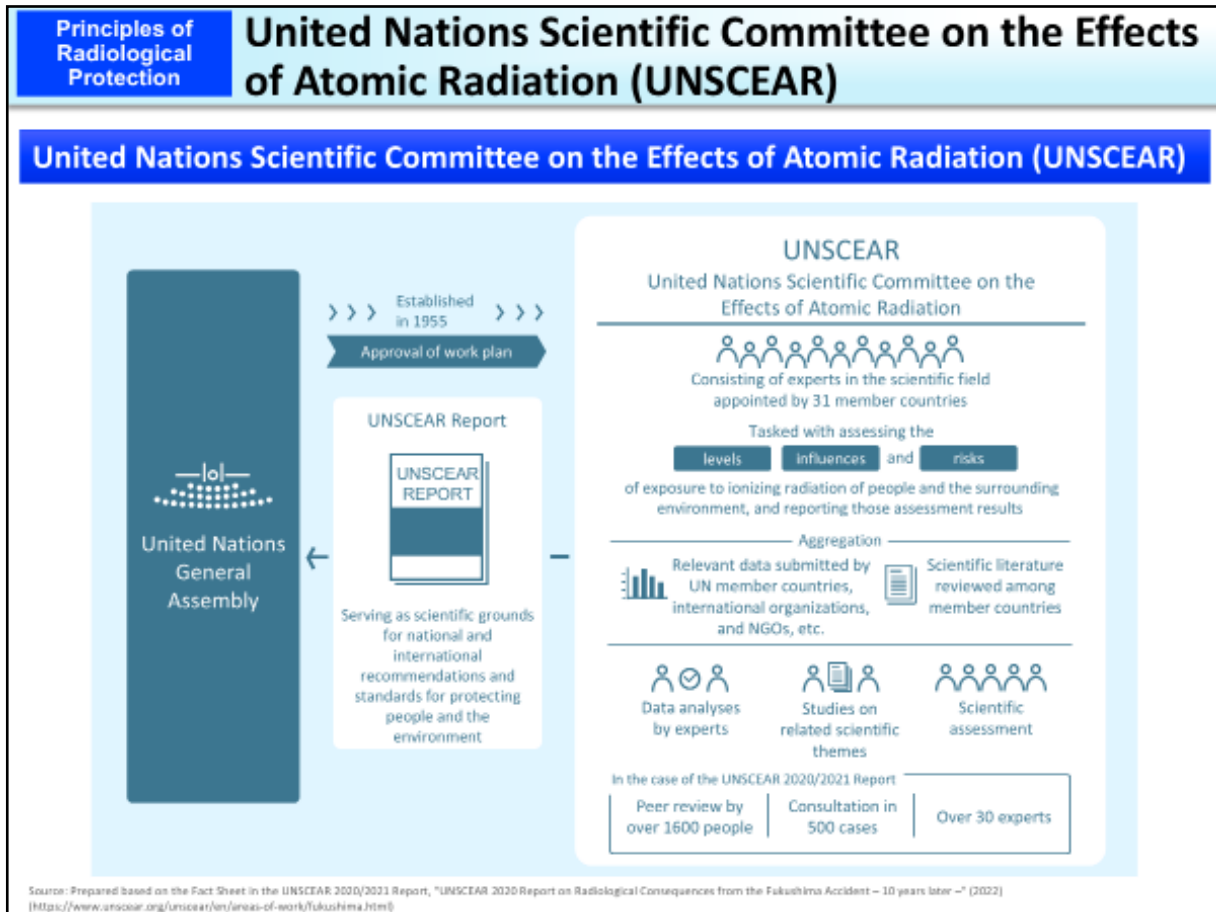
Principles of Radiological Protection

United Nations Scientific Committee on the Effects of Atomic Radiation (UNSCEAR)

United Nations Scientific Committee on the Effects of Atomic Radiation (UNSCEAR)

United Nations General Assembly

Established in 1955

Approval of work plan

UNSCEAR Report

UNSCEAR REPORT

Serving as scientific grounds for national and international recommendations and standards for protecting people and the environment

UNSCEAR

United Nations Scientific Committee on the Effects of Atomic Radiation

Consisting of experts in the scientific field appointed by 31 member countries

Tasked with assessing the

levels influences and risks

of exposure to ionizing radiation of people and the surrounding environment, and reporting those assessment results

Aggregation

Relevant data submitted by UN member countries, international organizations, and NGOs, etc.

Scientific literature reviewed among member countries

Data analyses by experts

Studies on related scientific themes

Scientific assessment

In the case of the UNSCEAR 2020/2021 Report

| Peer review by over 1600 people | Consultation in 500 cases | Over 30 experts |
|---|---|---|

Source: Prepared based on the Fact Sheet in the UNSCEAR 2020/2021 Report, "UNSCEAR 2020 Report on Radiological Consequences from the Fukushima Accident – 10 years later –" (2022) (https://www.unscear.org/unscear/en/areas-of-work/fukushima.html)